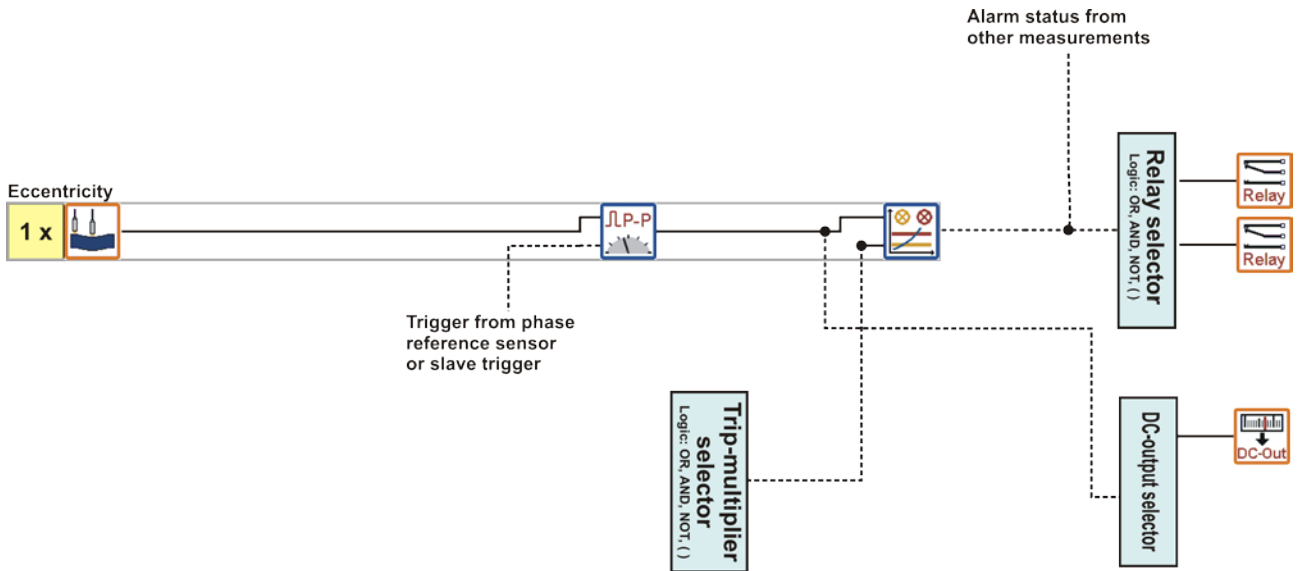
Alarm status from other measurements

Eccentricity

1 x

P-P

Relay selector
Logic: OR, AND, NOT, ()

Relay

Relay

Trigger from phase reference sensor or slave trigger

Trip-multiplier selector
Logic: OR, AND, NOT, ()

DC-output selector

DC-Out